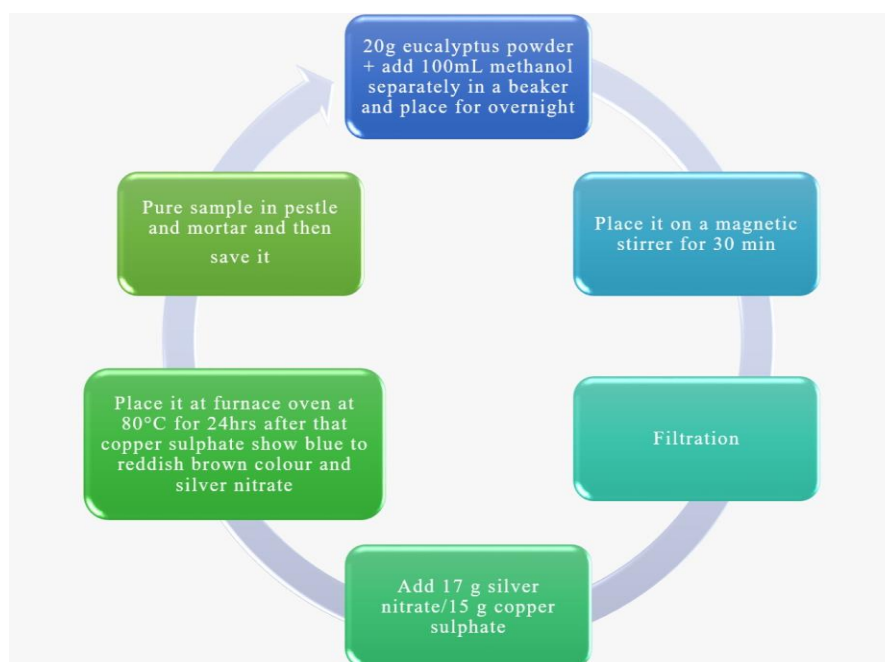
20g eucalyptus powder + add 100mL methanol separately in a beaker and place for overnight

Place it on a magnetic stirrer for 30 min

Filtration

Add 17 g silver nitrate/15 g copper sulphate

Place it at furnace oven at 80°C for 24hrs after that copper sulphate show blue to reddish brown colour and silver nitrate

Pure sample in pestle and mortar and then save it